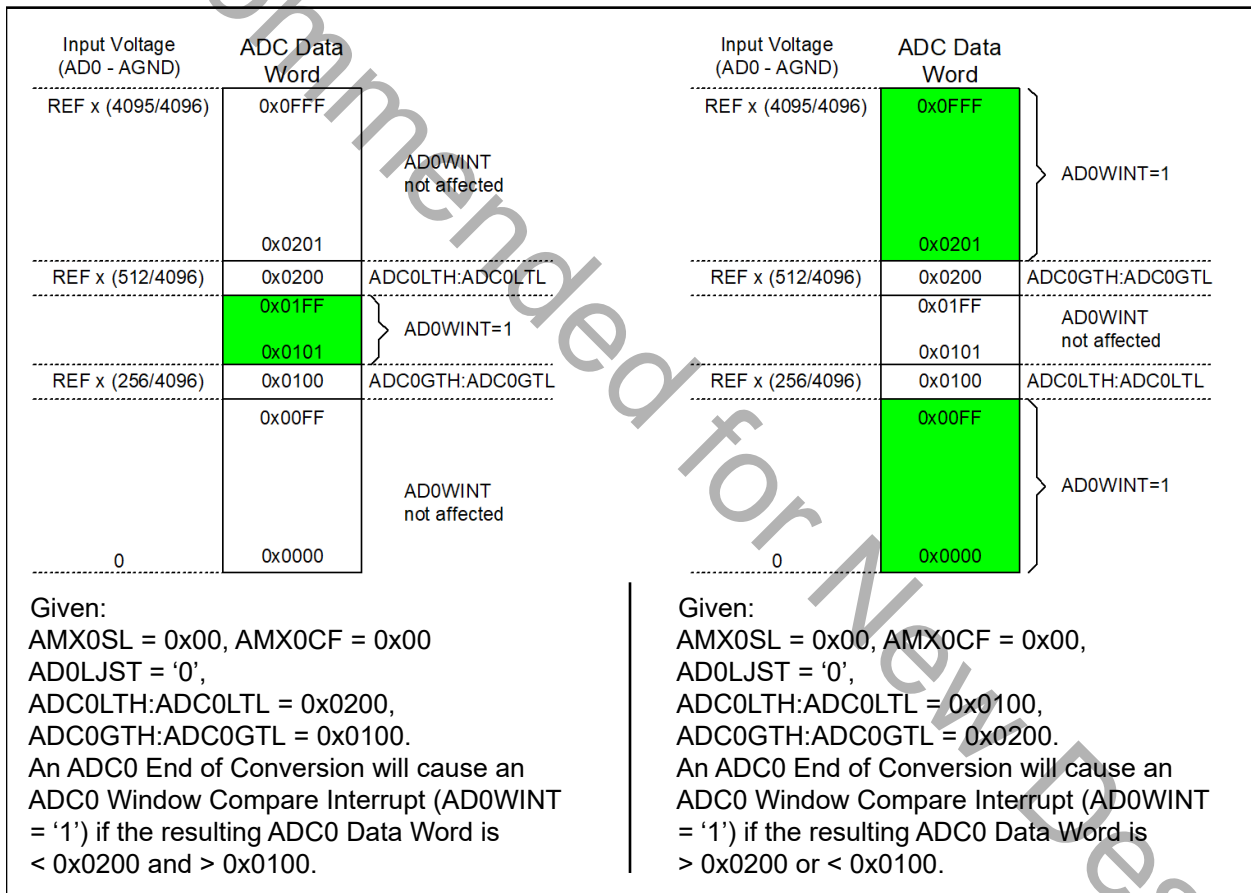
Input Voltage (AD0 - AGND)

ADC Data Word

REF x (4095/4096)

0x0FFF

AD0WINT not affected

0x0201

REF x (512/4096)

0x0200

ADC0LTH:ADC0LTL

0x01FF

AD0WINT=1

0x0101

REF x (256/4096)

0x0100

ADC0GTH:ADC0GTL

0x00FF

AD0WINT not affected

0

0x0000

Given:
AMX0SL = 0x00, AMX0CF = 0x00
AD0LJST = ‘0’,
ADC0LTH:ADC0LTL = 0x0200,
ADC0GTH:ADC0GTL = 0x0100.
An ADC0 End of Conversion will cause an ADC0 Window Compare Interrupt (AD0WINT = ‘1’) if the resulting ADC0 Data Word is < 0x0200 and > 0x0100.

Input Voltage (AD0 - AGND)

ADC Data Word

REF x (4095/4096)

0x0FFF

AD0WINT=1

0x0201

REF x (512/4096)

0x0200

ADC0GTH:ADC0GTL

0x01FF

AD0WINT not affected

0x0101

REF x (256/4096)

0x0100

ADC0LTH:ADC0LTL

0x00FF

AD0WINT=1

0

0x0000

Given:
AMX0SL = 0x00, AMX0CF = 0x00,
AD0LJST = ‘0’,
ADC0LTH:ADC0LTL = 0x0100,
ADC0GTH:ADC0GTL = 0x0200.
An ADC0 End of Conversion will cause an ADC0 Window Compare Interrupt (AD0WINT = ‘1’) if the resulting ADC0 Data Word is > 0x0200 or < 0x0100.

Not Recommended for New Designs